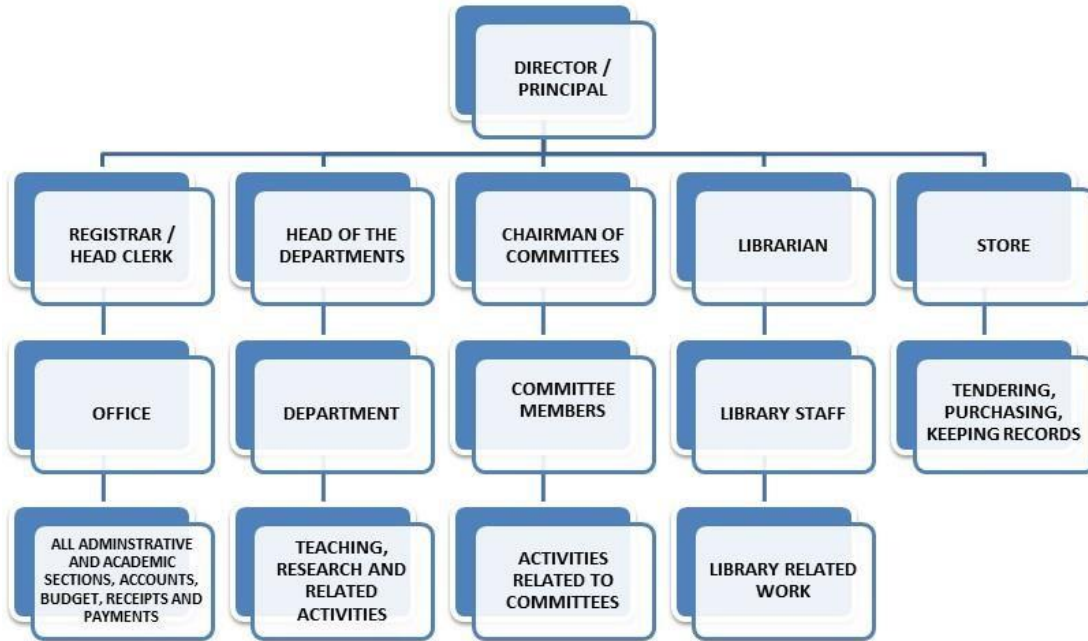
DIRECTOR / PRINCIPAL

REGISTRAR / HEAD CLERK

OFFICE

ALL ADMINSTRATIVE AND ACADEMIC SECTIONS, ACCOUNTS, BUDGET, RECEIPTS AND PAYMENTS

HEAD OF THE DEPARTMENTS

DEPARTMENT

TEACHING, RESEARCH AND RELATED ACTIVITIES

CHAIRMAN OF COMMITTEES

COMMITTEE MEMBERS

ACTIVITIES RELATED TO COMMITTEES

LIBRARIAN

LIBRARY STAFF

LIBRARY RELATED WORK

STORE

TENDERING, PURCHASING, KEEPING RECORDS